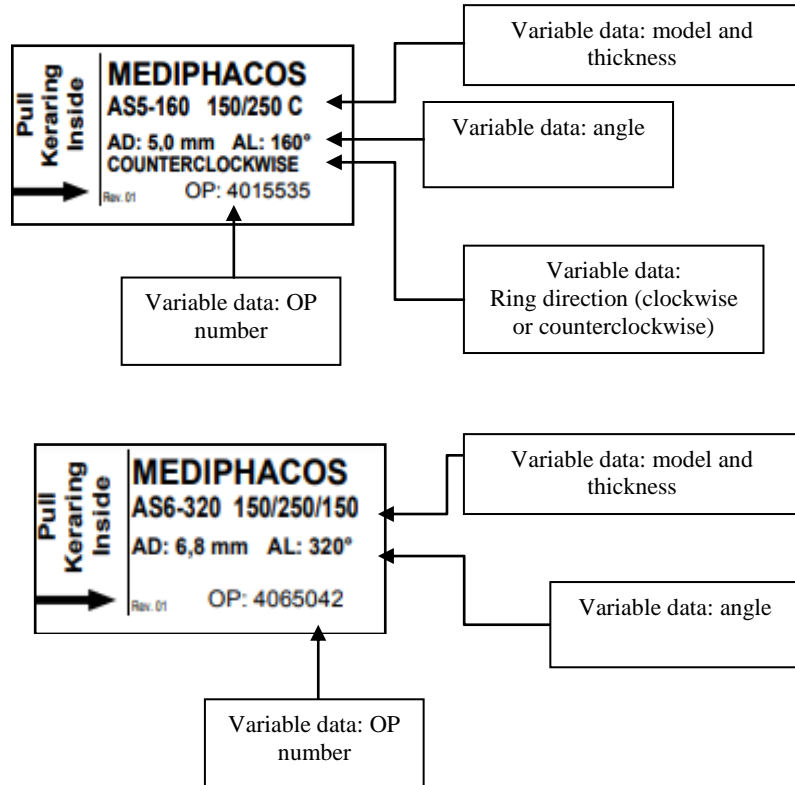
Pull Keraring Inside

MEDIPHACOS
AS5-160 150/250 C
AD: 5,0 mm AL: 160°
COUNTERCLOCKWISE
Rev. 01 OP: 4015535

Variable data: model and thickness

Variable data: angle

Variable data: Ring direction (clockwise or counterclockwise)

Variable data: OP number

Pull Keraring Inside

MEDIPHACOS
AS6-320 150/250/150
AD: 6,8 mm AL: 320°
Rev. 01 OP: 4065042

Variable data: model and thickness

Variable data: angle

Variable data: OP number